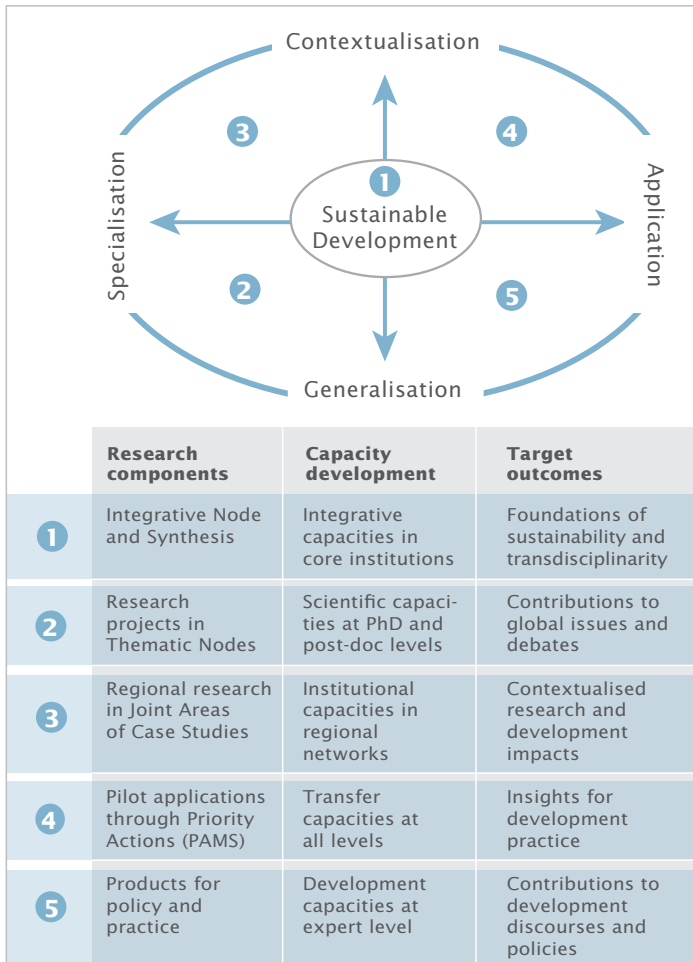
Contextualisation

3

4

1

Sustainable Development

Specialisation

Application

2

5

Generalisation

| | Research components | Capacity development | Target outcomes |
|---|---|---|---|
| 1 | Integrative Node and Synthesis | Integrative capacities in core institutions | Foundations of sustainability and transdisciplinarity |
| 2 | Research projects in Thematic Nodes | Scientific capacities at PhD and post-doc levels | Contributions to global issues and debates |
| 3 | Regional research in Joint Areas of Case Studies | Institutional capacities in regional networks | Contextualised research and development impacts |
| 4 | Pilot applications through Priority Actions (PAMS) | Transfer capacities at all levels | Insights for development practice |
| 5 | Products for policy and practice | Development capacities at expert level | Contributions to development discourses and policies |